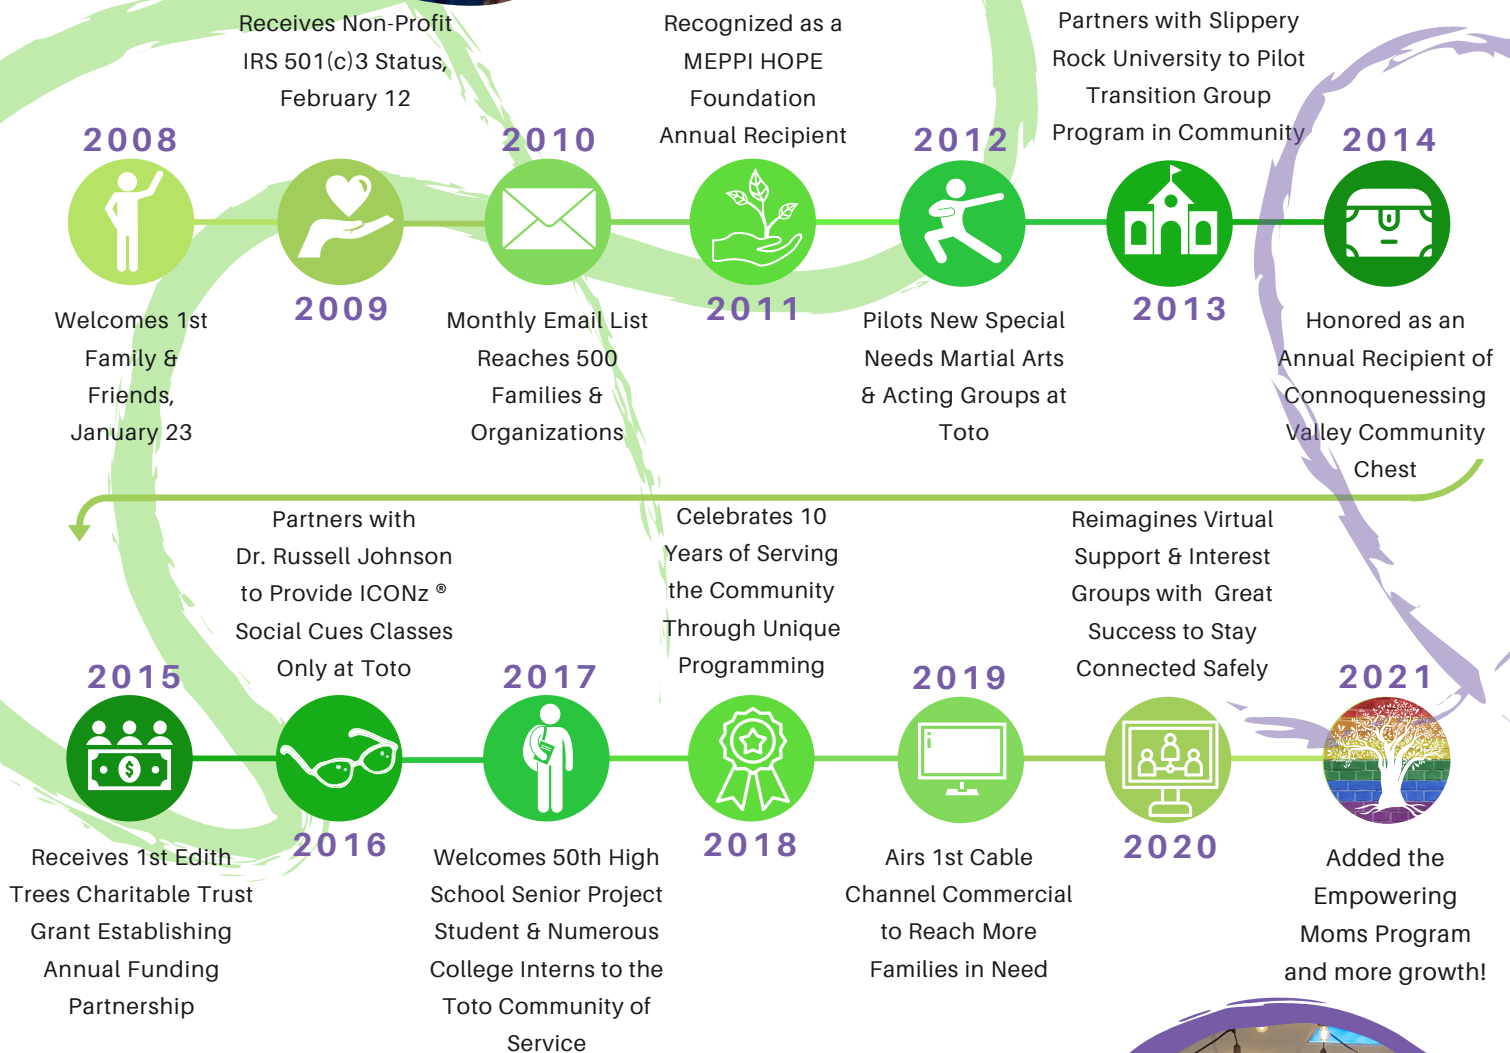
Receives Non-Profit IRS 501(c)3 Status, February 12

Recognized as a MEPPI HOPE Foundation Annual Recipient

Partners with Slippery Rock University to Pilot Transition Group Program in Community

2008

2010

2012

2014

2009

2011

2013

Welcomes 1st Family & Friends, January 23

Monthly Email List Reaches 500 Families & Organizations

Pilots New Special Needs Martial Arts & Acting Groups at Toto

Honored as an Annual Recipient of Connoquenessing Valley Community Chest

Partners with Dr. Russell Johnson to Provide ICONz ® Social Cues Classes Only at Toto

Celebrates 10 Years of Serving the Community Through Unique Programming

Reimagines Virtual Support & Interest Groups with Great Success to Stay Connected Safely

2015

2017

2019

2021

2016

2018

2020

Receives 1st Edith Trees Charitable Trust Grant Establishing Annual Funding Partnership

Welcomes 50th High School Senior Project Student & Numerous College Interns to the Toto Community of Service

Airs 1st Cable Channel Commercial to Reach More Families in Need

Added the Empowering Moms Program and more growth!